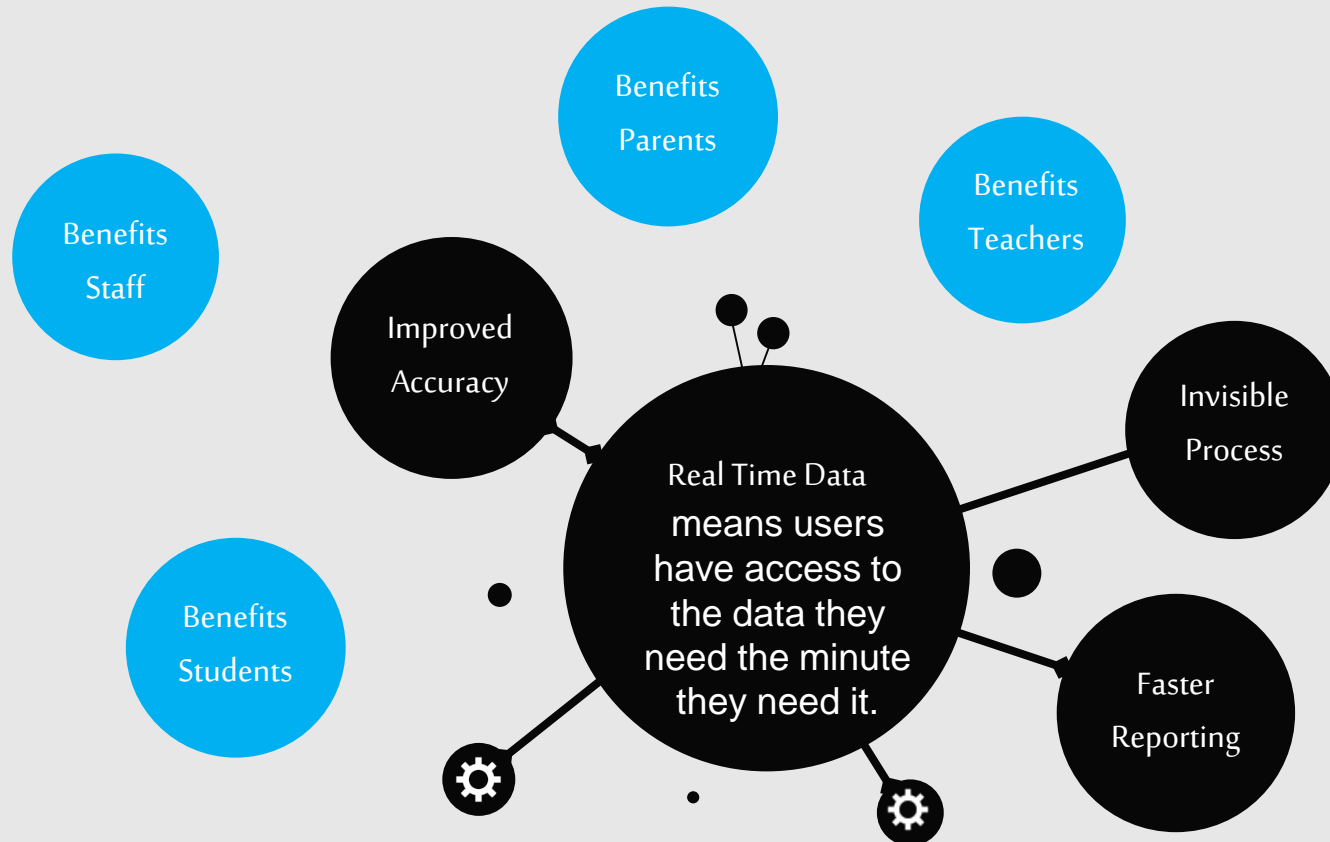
Benefits Parents

Benefits Staff

Benefits Teachers

Improved Accuracy

Invisible Process

Real Time Data means users have access to the data they need the minute they need it.

Benefits Students

Faster Reporting